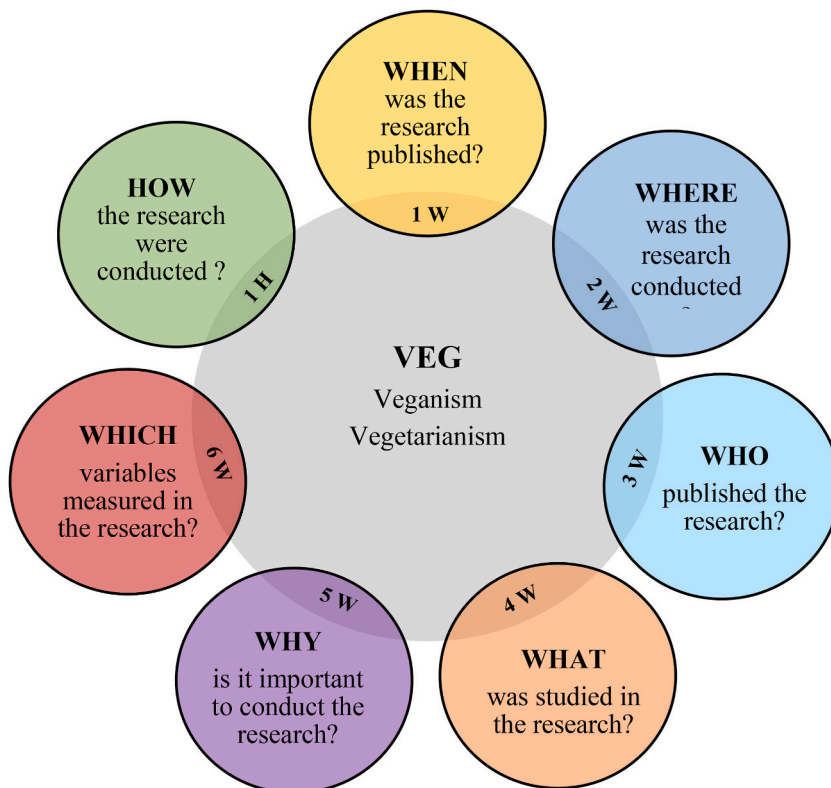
WHEN
was the research published?

1 W

WHERE
was the research conducted
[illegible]

2 W

HOW
the research were conducted ?

1 H

VEG
Veganism
Vegetarianism

WHICH
variables measured in the research?

6 W

3 W

WHO
published the research?

5 W

4 W

WHY
is it important to conduct the research?

WHAT
was studied in the research?